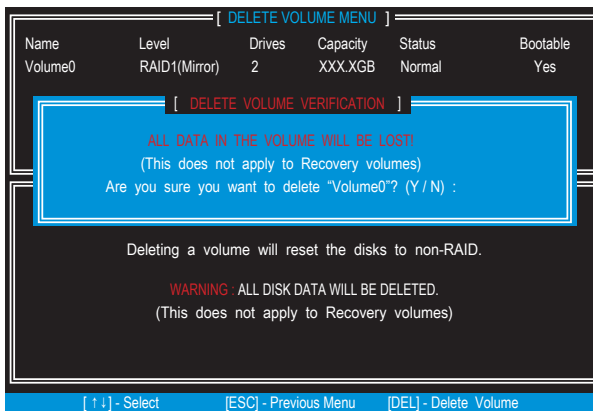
[ DELETE VOLUME MENU ]

| Name | Level | Drives | Capacity | Status | Bootable |
|---|---|---|---|---|---|
| Volume0 | RAID1(Mirror) | 2 | XXX.XGB | Normal | Yes |

[ DELETE VOLUME VERIFICATION ]

ALL DATA IN THE VOLUME WILL BE LOST!
(This does not apply to Recovery volumes)
Are you sure you want to delete “Volume0”? (Y / N) :

Deleting a volume will reset the disks to non-RAID.

WARNING : ALL DISK DATA WILL BE DELETED.
(This does not apply to Recovery volumes)

[ ↑↓] - Select [ESC] - Previous Menu [DEL] - Delete Volume